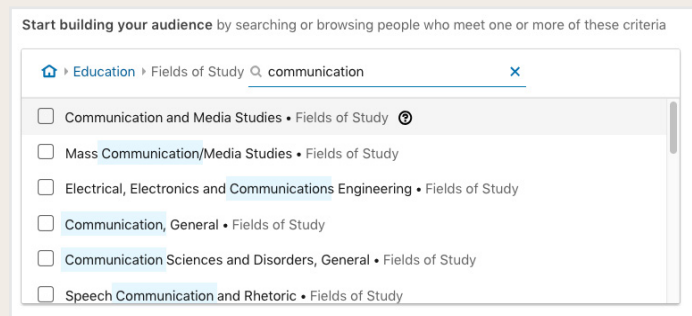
**Start building your audience** by searching or browsing people who meet one or more of these criteria

Education ▸ Fields of Study communication ×

Communication and Media Studies • Fields of Study

Mass Communication/Media Studies • Fields of Study

Electrical, Electronics and Communications Engineering • Fields of Study

Communication, General • Fields of Study

Communication Sciences and Disorders, General • Fields of Study

Speech Communication and Rhetoric • Fields of Study